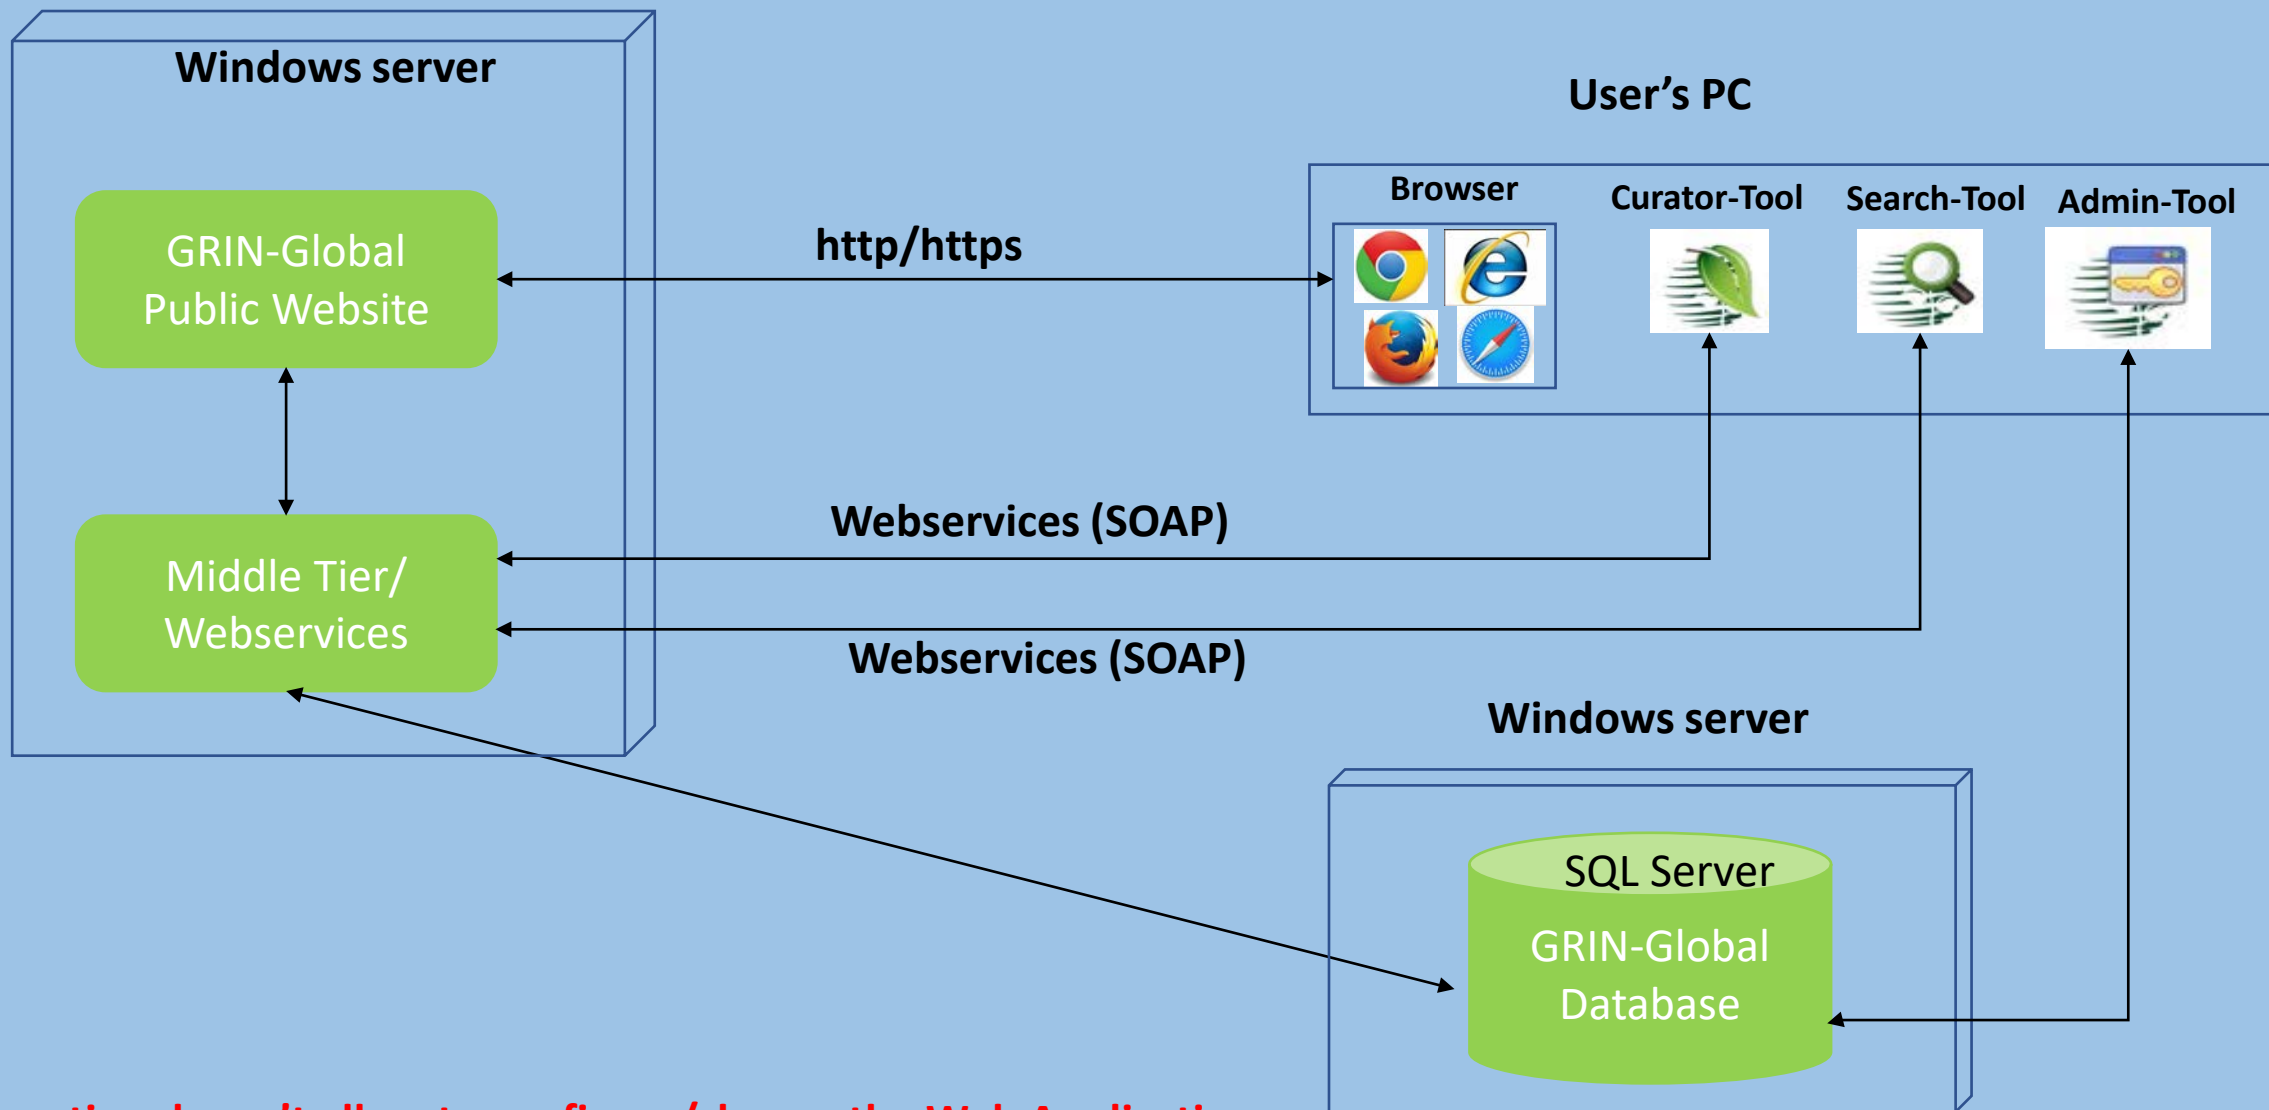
Windows server

User's PC

GRIN-Global Public Website

http/https

Browser

Curator-Tool

Search-Tool

Admin-Tool

Webservices (SOAP)

Middle Tier/ Webservices

Webservices (SOAP)

Windows server

SQL Server

GRIN-Global Database

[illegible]